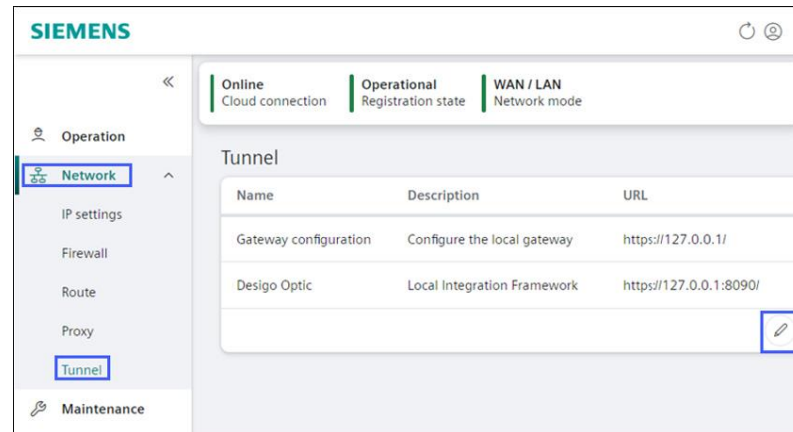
SIEMENS

«

Operation

Network

IP settings

Firewall

Route

Proxy

Tunnel

Maintenance

Online
Cloud connection

Operational
Registration state

WAN / LAN
Network mode

Tunnel

| Name | Description | URL |
|---|---|---|
| Gateway configuration | Configure the local gateway | https://127.0.0.1/ |
| Desigo Optic | Local Integration Framework | https://127.0.0.1:8090/ |